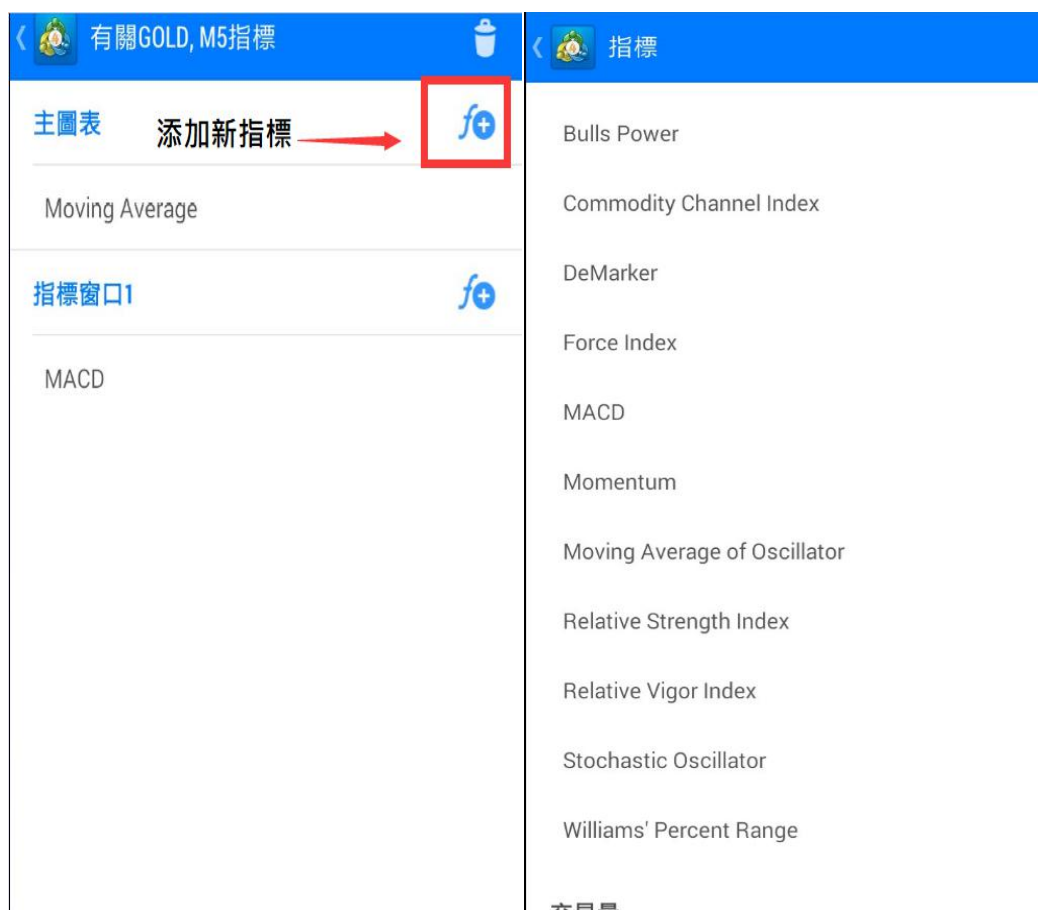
有關GOLD, M5指標

主圖表

添加新指標

Moving Average

指標窗口1

MACD

指標

Bulls Power

Commodity Channel Index

DeMarker

Force Index

MACD

Momentum

Moving Average of Oscillator

Relative Strength Index

Relative Vigor Index

Stochastic Oscillator

Williams' Percent Range

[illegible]